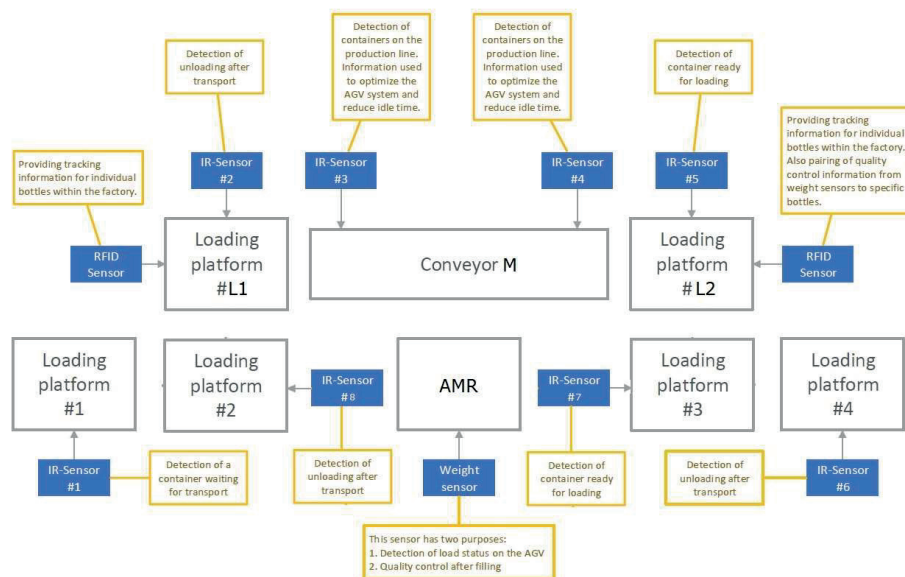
Detection of unloading after transport

Detection of containers on the production line. Information used to optimize the AGV system and reduce idle time.

Detection of containers on the production line. Information used to optimize the AGV system and reduce idle time.

Detection of container ready for loading

Providing tracking information for individual bottles within the factory. Also pairing of quality control information from weight sensors to specific bottles.

Providing tracking information for individual bottles within the factory.

IR-Sensor #2

IR-Sensor #3

IR-Sensor #4

IR-Sensor #5

RFID Sensor

Loading platform #L1

Conveyor M

Loading platform # L2

RFID Sensor

Loading platform #1

Loading platform #2

IR-Sensor #8

AMR

IR-Sensor #7

Loading platform #3

Loading platform #4

IR-Sensor #1

Detection of a container waiting for transport

Detection of unloading after transport

Weight sensor

Detection of container ready for loading

Detection of unloading after transport

IR-Sensor #6

This sensor has two purposes:
1. Detection of load status on the AGV
2. Quality control after filling